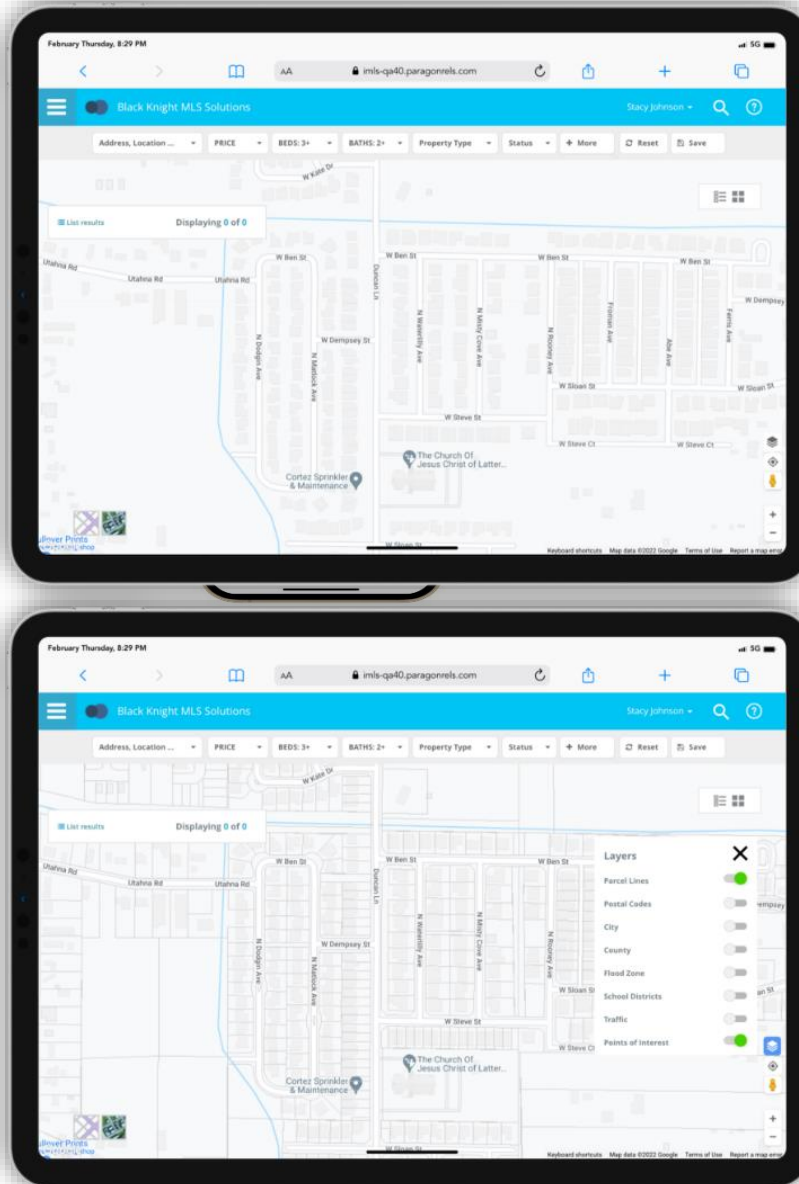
February Thursday, 8:29 PM

5G

AA imls-qa40.paragonrels.com

Black Knight MLS Solutions

Stacy Johnson

Address, Location ...

PRICE

BEDS: 3+

BATHS: 2+

Property Type

Status

+ More

Reset

Save

List results

Displaying 0 of 0

W Katie Dr

Utahna Rd

Utahna Rd

Utahna Rd

W Ben St

W Ben St

W Ben St

W Ben St

Duncan Ln

N Dodgin Ave

N Matlock Ave

W Dempsey St

N Waverlily Ave

N Misty Cove Ave

N Rooney Ave

Fruman Ave

Abe Ave

Ferris Ave

W Dempsey

W Sloan St

W Sloan St

W Steve St

W Steve Ct

W Steve Ct

The Church Of Jesus Christ of Latter...

Cortez Sprinkler & Maintenance

Power Points

W Sloan St

Keyboard shortcuts Map data ©2022 Google Terms of Use Report a map error

February Thursday, 8:29 PM

5G

AA imls-qa40.paragonrels.com

Black Knight MLS Solutions

Stacy Johnson

Address, Location ...

PRICE

BEDS: 3+

BATHS: 2+

Property Type

Status

+ More

Reset

Save

List results

Displaying 0 of 0

W Katie Dr

Utahna Rd

Utahna Rd

Utahna Rd

W Ben St

W Ben St

W Ben St

Duncan Ln

N Dodgin Ave

N Matlock Ave

W Dempsey St

N Waverlily Ave

N Misty Cove Ave

N Rooney Ave

W Sloan St

W Steve St

W Steve Ct

The Church Of Jesus Christ of Latter...

Cortez Sprinkler & Maintenance

Power Points

Layers

Parcel Lines

Postal Codes

City

County

Flood Zone

School Districts

Traffic

Points of Interest

Keyboard shortcuts Map data ©2022 Google Terms of Use Report a map error